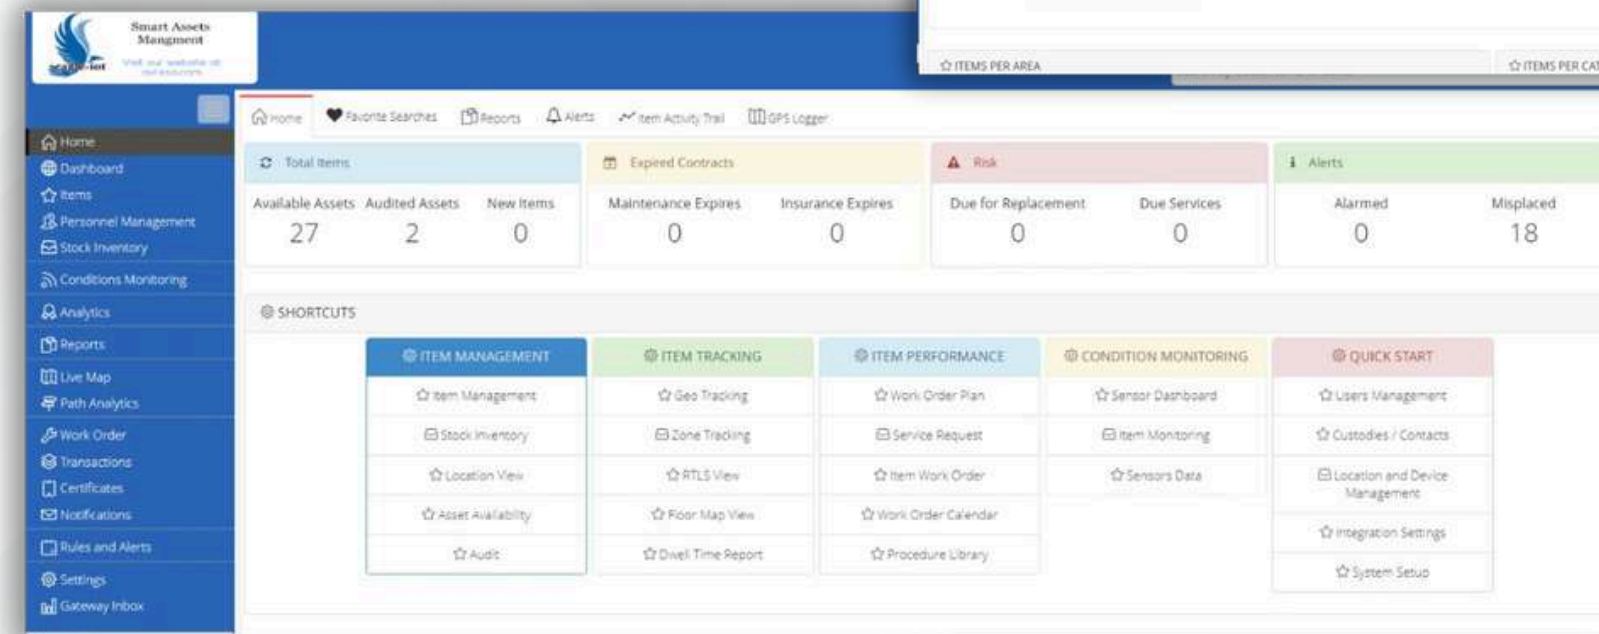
Smart Assets Mangment

Visit our website at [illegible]

ITEMS PER AREA

ITEMS PER CAT

Home
Dashboard
Items
Personnel Management
Stock Inventory
Conditions Monitoring
Analytics
Reports
Live Map
Path Analytics
Work Order
Transactions
Certificates
Notifications
Rules and Alerts
Settings
Gateway Inbox

Home | Favorite Searches | Reports | Alerts | Item Activity Trail | GPS Logger

Total Items
Available Assets 27
Audited Assets 2
New Items 0

Expired Contracts
Maintenance Expires 0
Insurance Expires 0

Risk
Due for Replacement 0
Due Services 0

Alerts
Alarmed 0
Misplaced 18

SHORTCUTS

| ITEM MANAGEMENT | ITEM TRACKING | ITEM PERFORMANCE | CONDITION MONITORING | QUICK START |
|---|---|---|---|---|
| Item Management | Geo Tracking | Work Order Plan | Sensor Dashboard | Users Management |
| Stock Inventory | Zone Tracking | Service Request | Item Monitoring | Custodies / Contacts |
| Location View | RTLS View | Item Work Order | Sensors Data | Location and Device Management |
| Asset Availability | Floor Map View | Work Order Calendar | | Integration Settings |
| Audit | Dwell Time Report | Procedure Library | | System Setup |